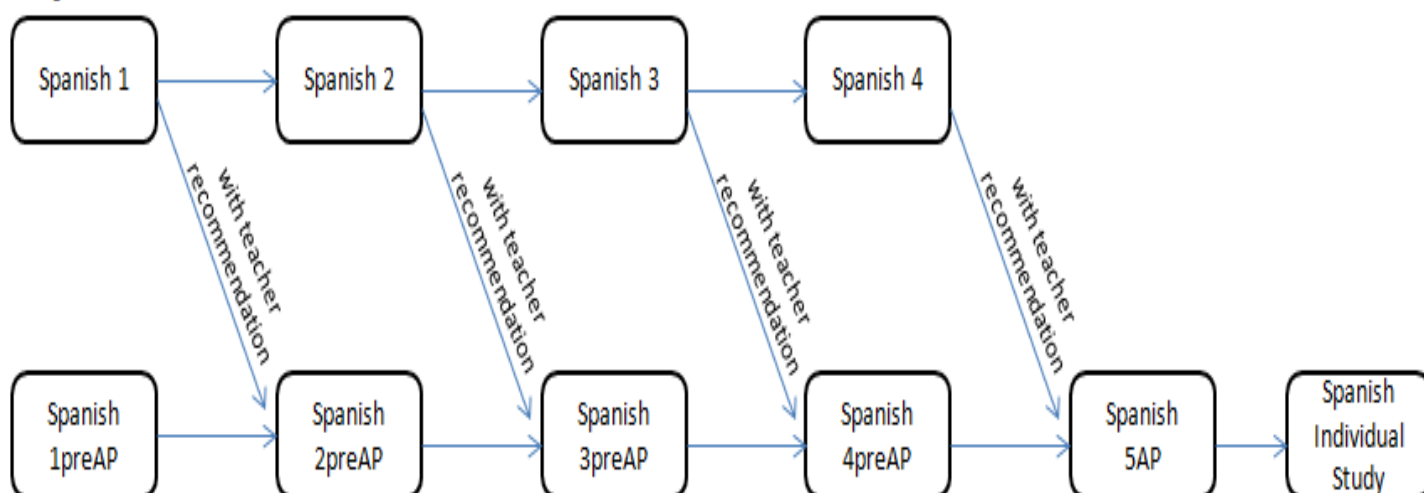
Spanish 1

Spanish 2

Spanish 3

Spanish 4

with teacher recommendation

with teacher recommendation

with teacher recommendation

with teacher recommendation

Spanish 1preAP

Spanish 2preAP

Spanish 3preAP

Spanish 4preAP

Spanish 5AP

Spanish Individual Study